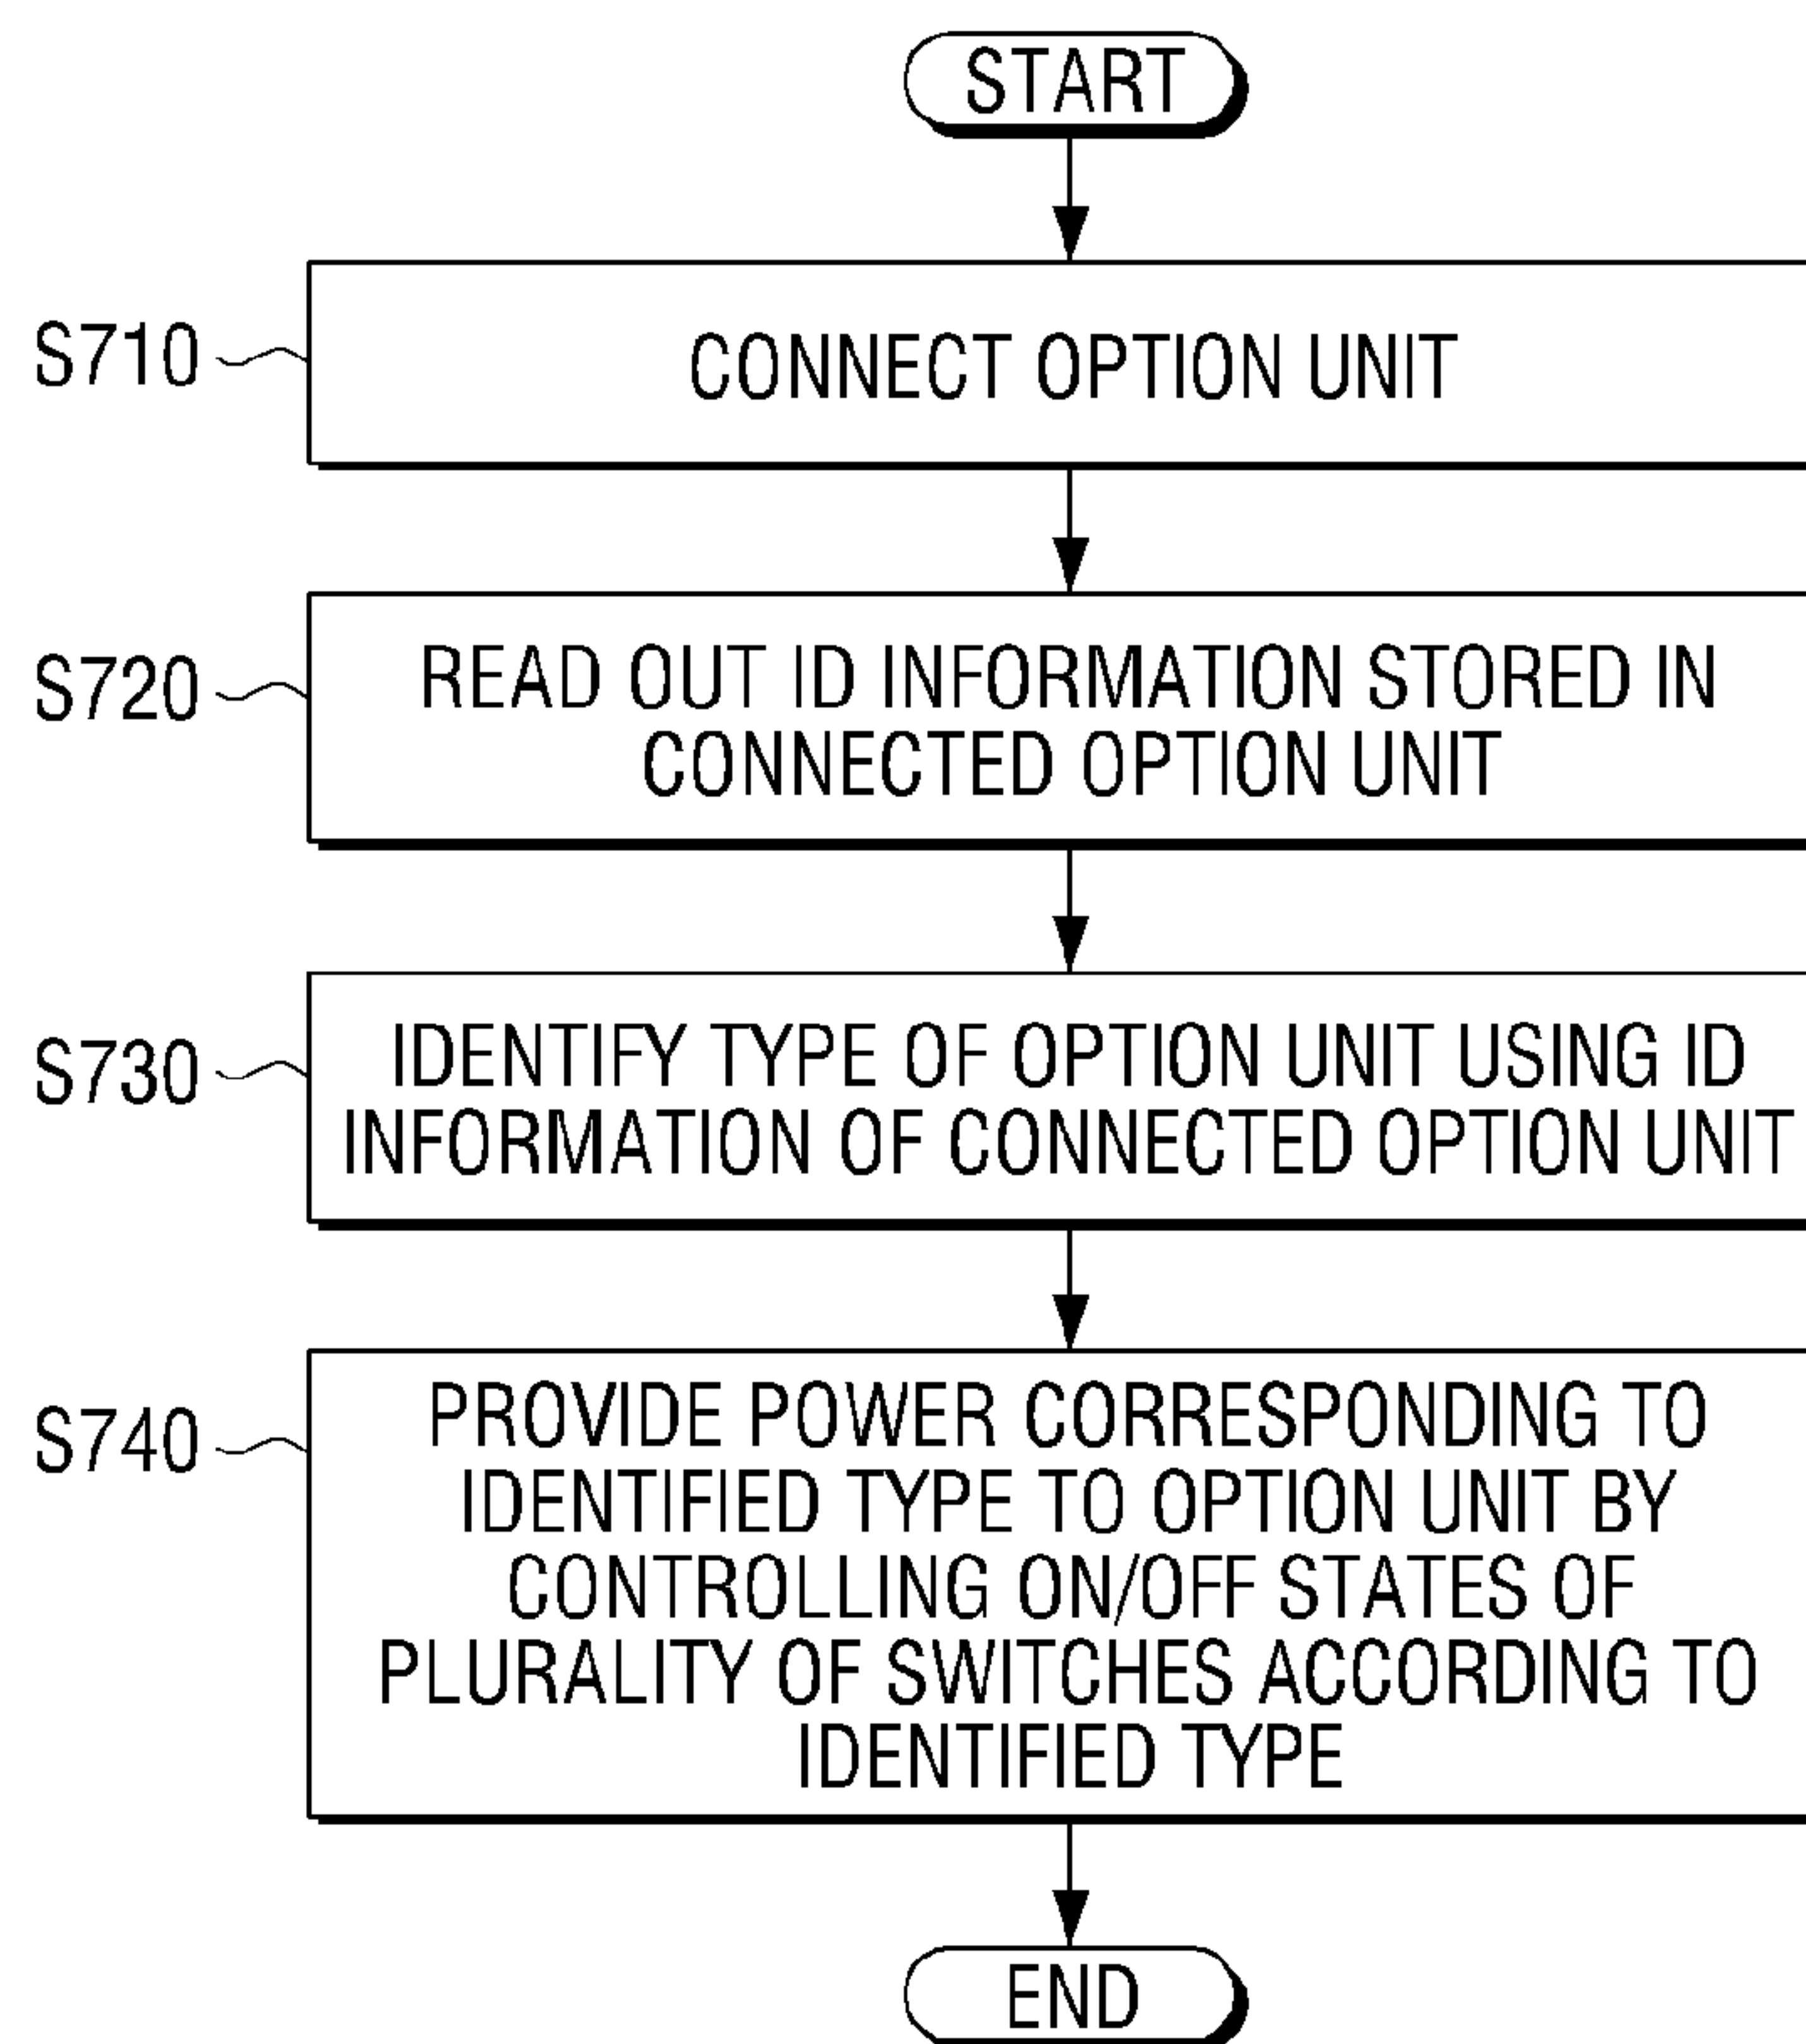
START

S710 CONNECT OPTION UNIT

S720 READ OUT ID INFORMATION STORED IN CONNECTED OPTION UNIT

S730 IDENTIFY TYPE OF OPTION UNIT USING ID INFORMATION OF CONNECTED OPTION UNIT

S740 PROVIDE POWER CORRESPONDING TO IDENTIFIED TYPE TO OPTION UNIT BY CONTROLLING ON/OFF STATES OF PLURALITY OF SWITCHES ACCORDING TO IDENTIFIED TYPE

END